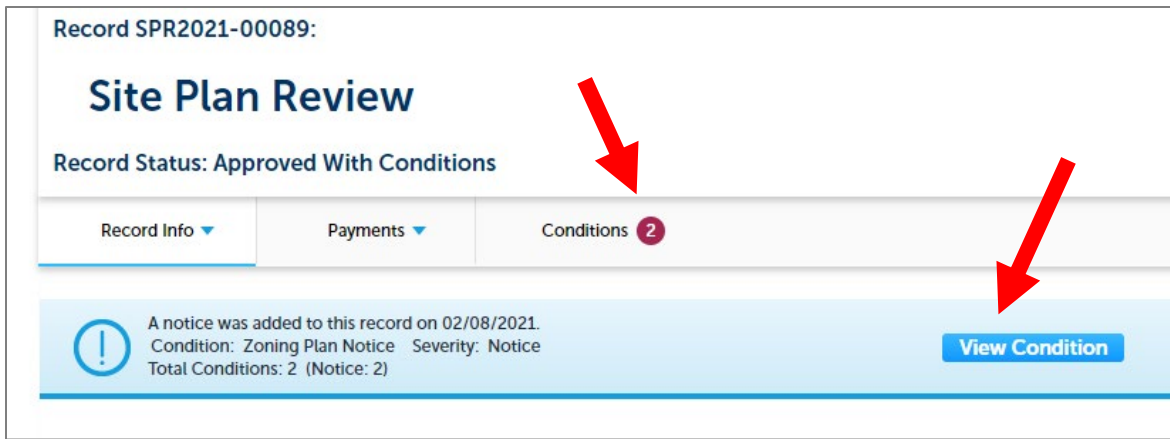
Record SPR2021-00089:

Site Plan Review

Record Status: Approved With Conditions

Record Info

Payments

Conditions 2

A notice was added to this record on 02/08/2021.
Condition: Zoning Plan Notice Severity: Notice
Total Conditions: 2 (Notice: 2)

View Condition